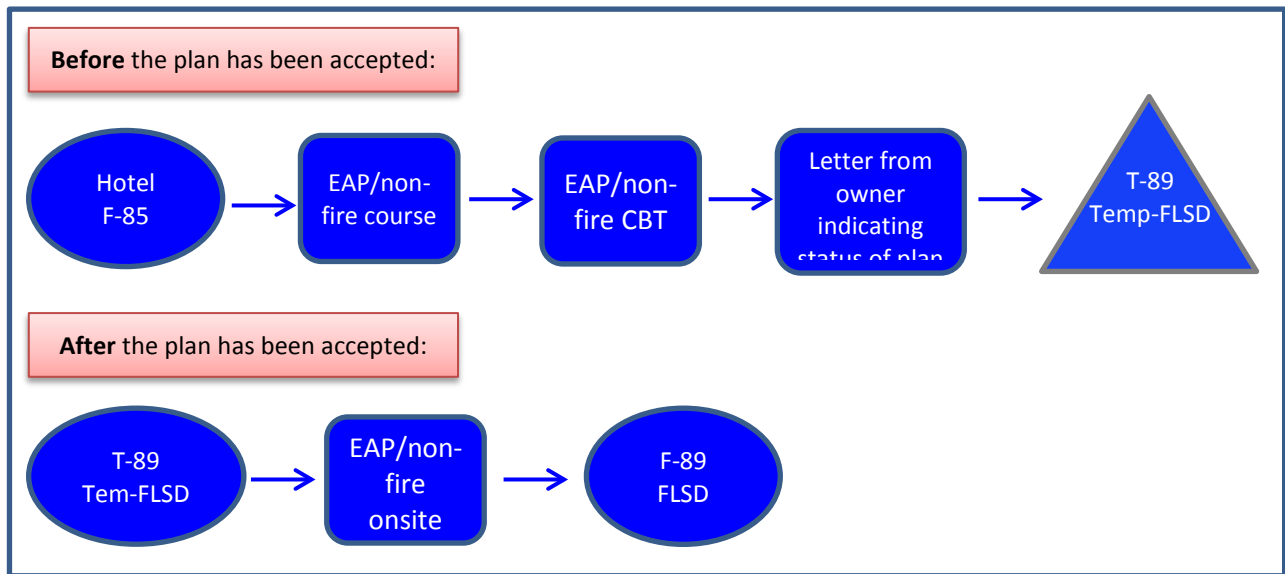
**Before** the plan has been accepted:

Hotel F-85

EAP/non-fire course

EAP/non-fire CBT

Letter from owner indicating status of plan

T-89 Temp-FLSD

**After** the plan has been accepted:

T-89 Tem-FLSD

EAP/non-fire onsite

F-89 FLSD